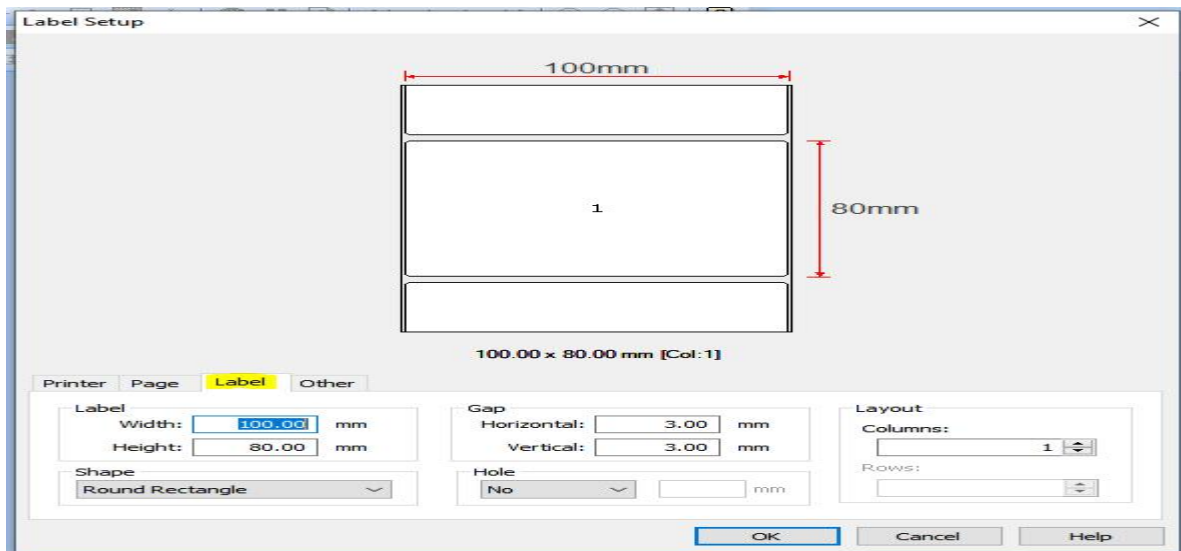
Label Setup

100mm

1

80mm

100.00 x 80.00 mm [Col:1]

Printer Page Label Other

Label
Width: 100.00 mm
Height: 80.00 mm

Gap
Horizontal: 3.00 mm
Vertical: 3.00 mm

Layout
Columns:
1
Rows:

Shape
Round Rectangle

Hole
No
mm

OK Cancel Help